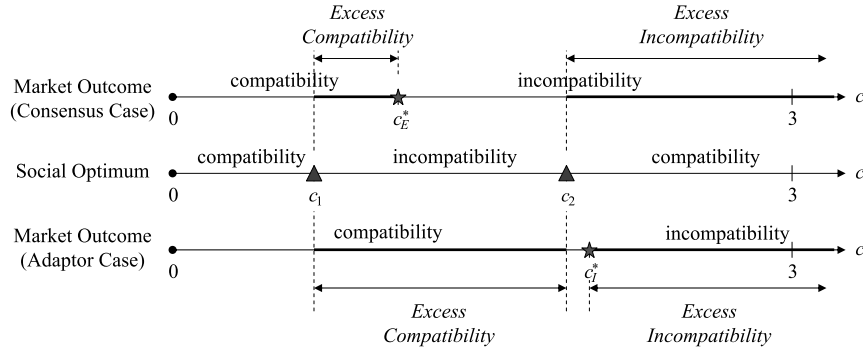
Excess Compatibility

Excess Incompatibility

Market Outcome (Consensus Case)

compatibility

incompatibility

$c$

0

$c_E^*$

3

Social Optimum

compatibility

incompatibility

compatibility

$c$

0

$c_1$

$c_2$

3

Market Outcome (Adaptor Case)

compatibility

incompatibility

$c$

0

$c_I^*$

3

Excess Compatibility

Excess Incompatibility